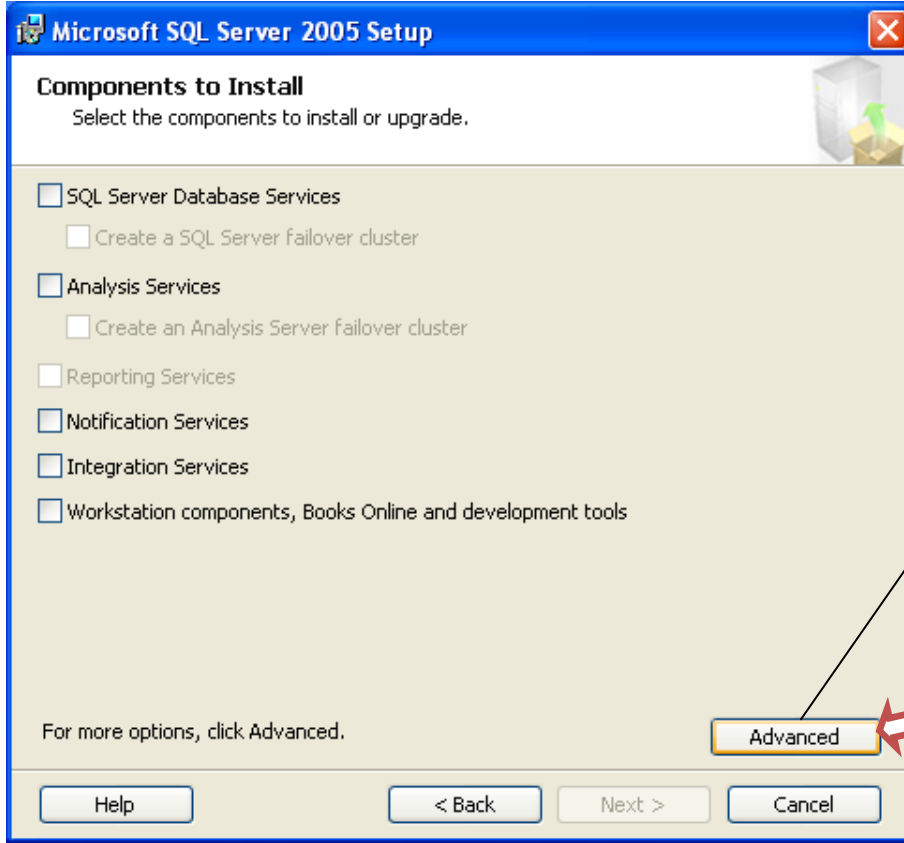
Microsoft SQL Server 2005 Setup

Components to Install
Select the components to install or upgrade.

SQL Server Database Services
Create a SQL Server failover cluster
Analysis Services
Create an Analysis Server failover cluster
Reporting Services
Notification Services
Integration Services
Workstation components, Books Online and development tools

For more options, click Advanced.

Advanced

Help
< Back
Next >
Cancel